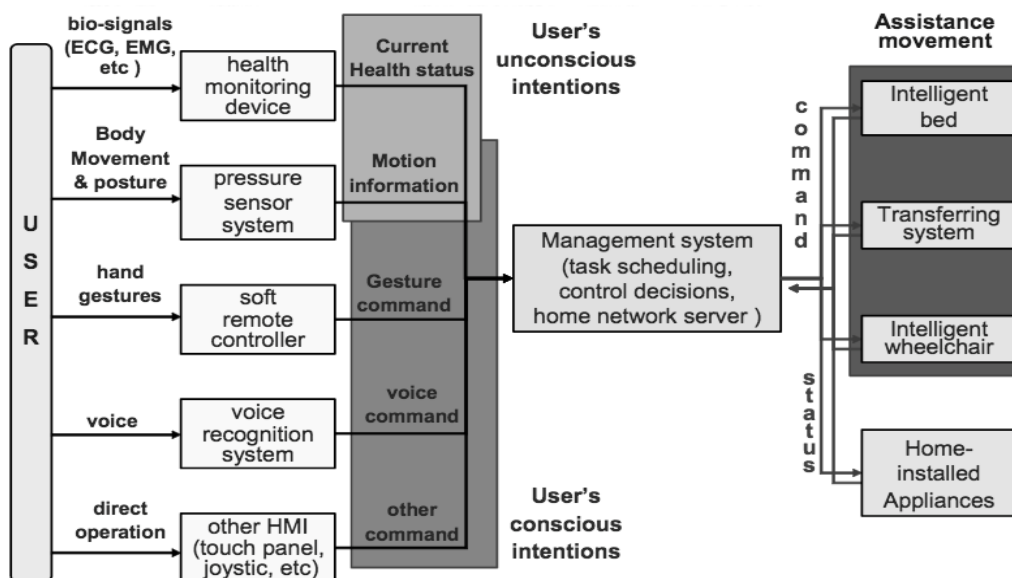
USER

bio-signals (ECG, EMG, etc )

health monitoring device

Current Health status

User's unconscious intentions

Body Movement & posture

pressure sensor system

Motion information

hand gestures

soft remote controller

Gesture command

voice

voice recognition system

voice command

direct operation

other HMI (touch panel, joystic, etc)

other command

User's conscious intentions

Management system (task scheduling, control decisions, home network server )

command

status

Assistance movement

Intelligent bed

Transferring system

Intelligent wheelchair

Home-installed Appliances